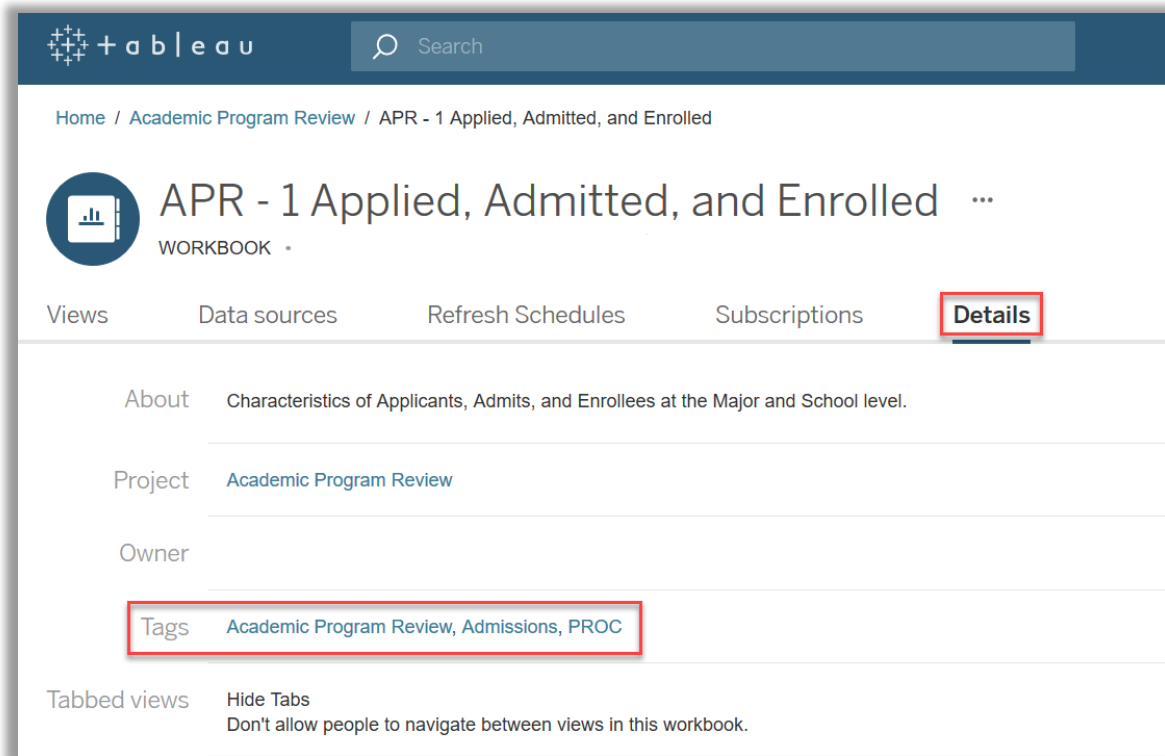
+ a b | e a u

Search

Home / Academic Program Review / APR - 1 Applied, Admitted, and Enrolled

APR - 1 Applied, Admitted, and Enrolled ···

WORKBOOK ·

Views Data sources Refresh Schedules Subscriptions Details

About Characteristics of Applicants, Admits, and Enrollees at the Major and School level.

Project Academic Program Review

Owner

Tags Academic Program Review, Admissions, PROC

Tabbed views Hide Tabs
Don't allow people to navigate between views in this workbook.